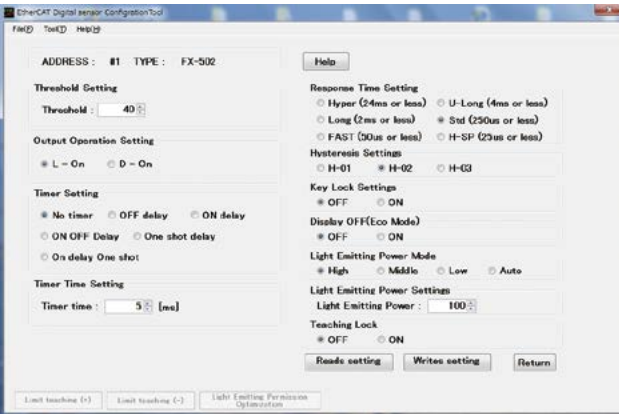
EtherCAT Digital sensor ConfigrationTool

File(F) Tool(T) Help(H)

ADDRESS : #1 TYPE : FX-502

Help

Threshold Setting

Threshold : 40

Output Operation Setting

L – On D – On

Timer Setting

No timer OFF delay ON delay

ON OFF Delay One shot delay

On delay One shot

Timer Time Setting

Timer time : 5 [ms]

Response Time Setting

Hyper (24ms or less) U-Long (4ms or less)

Long (2ms or less) Std (250us or less)

FAST (50us or less) H-SP (25us or less)

Hysteresis Settings

H-01 H-02 H-03

Key Lock Settings

OFF ON

Display OFF(Eco Mode)

OFF ON

Light Emitting Power Mode

High Middle Low Auto

Light Emitting Power Settings

Light Emitting Power : 100

Teaching Lock

OFF ON

Reads setting Writes setting Return

Limit teaching (+) Limit teaching (-) Light Emitting Permissions Optimization